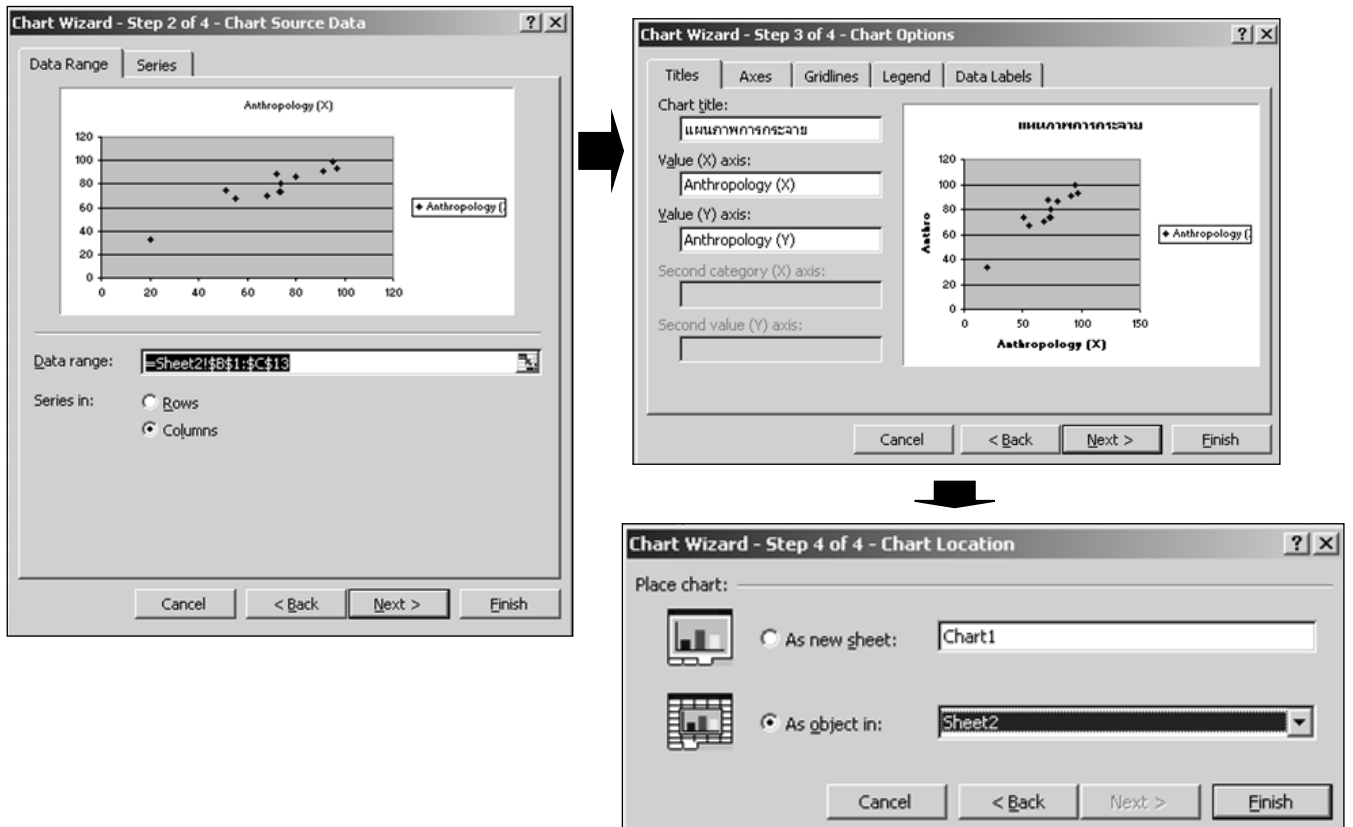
Chart Wizard - Step 2 of 4 - Chart Source Data
?
X

Data Range
Series

Anthropology (X)

120
100
80
60
40
20
0
0
20
40
60
80
100
120

◆ Anthropology (

Data range:
=Sheet2!$B$1:$C$13

Series in:
Rows
Columns

Cancel
< Back
Next >
Finish

Chart Wizard - Step 3 of 4 - Chart Options
?
X

Titles
Axes
Gridlines
Legend
Data Labels

Chart title:
แผนภาพการกระจาย
Value (X) axis:
Anthropology (X)
Value (Y) axis:
Anthropology (Y)
Second category (X) axis:
Second value (Y) axis:

แผนภาพการกระจาย

120
100
80
60
40
20
0
Anthro
0
50
100
150
Anthropology (X)

◆ Anthropology (

Cancel
< Back
Next >
Finish

Chart Wizard - Step 4 of 4 - Chart Location
?
X

Place chart:

As new sheet:
Chart1

As object in:
Sheet2

Cancel
< Back
Next >
Finish